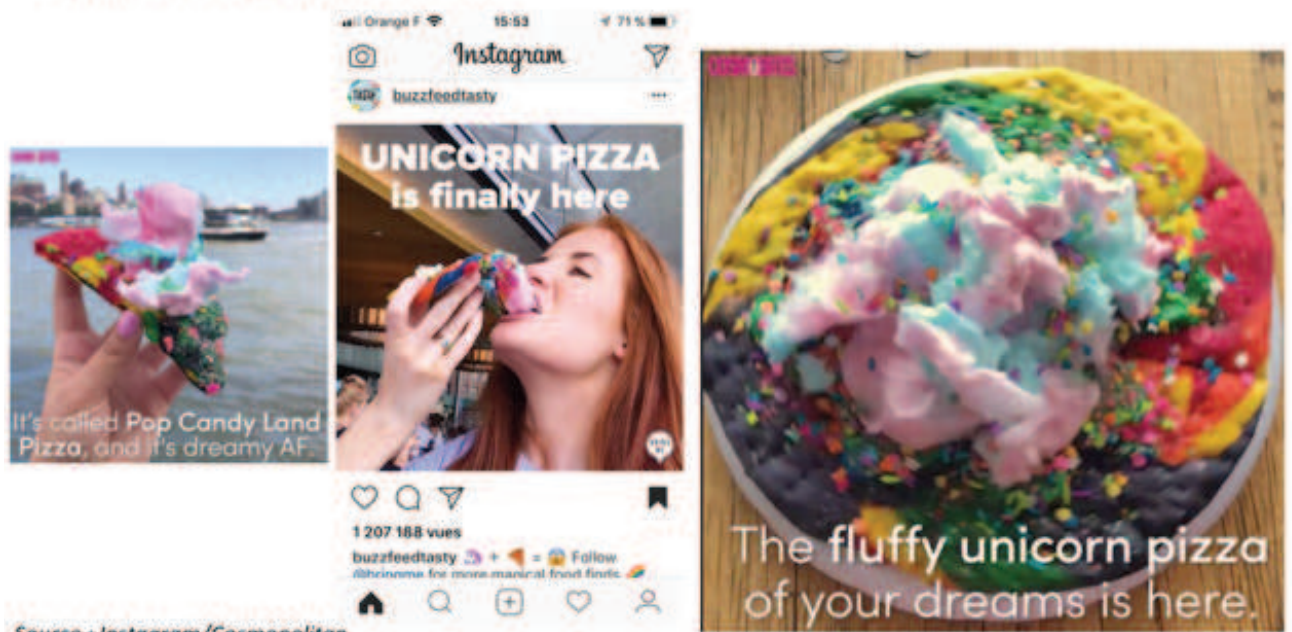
It's called Pop Candy Land Pizza, and it's dreamy AF.

Orange F 15:53 71 %

Instagram

buzzfeedtasty

UNICORN PIZZA is finally here

1 207 188 vues

buzzfeedtasty 🦄 + 🍕 = 😱 Follow @brippme for more magical food finds 🌈

The fluffy unicorn pizza of your dreams is here.

Source : Instagram/Cosmopolitan